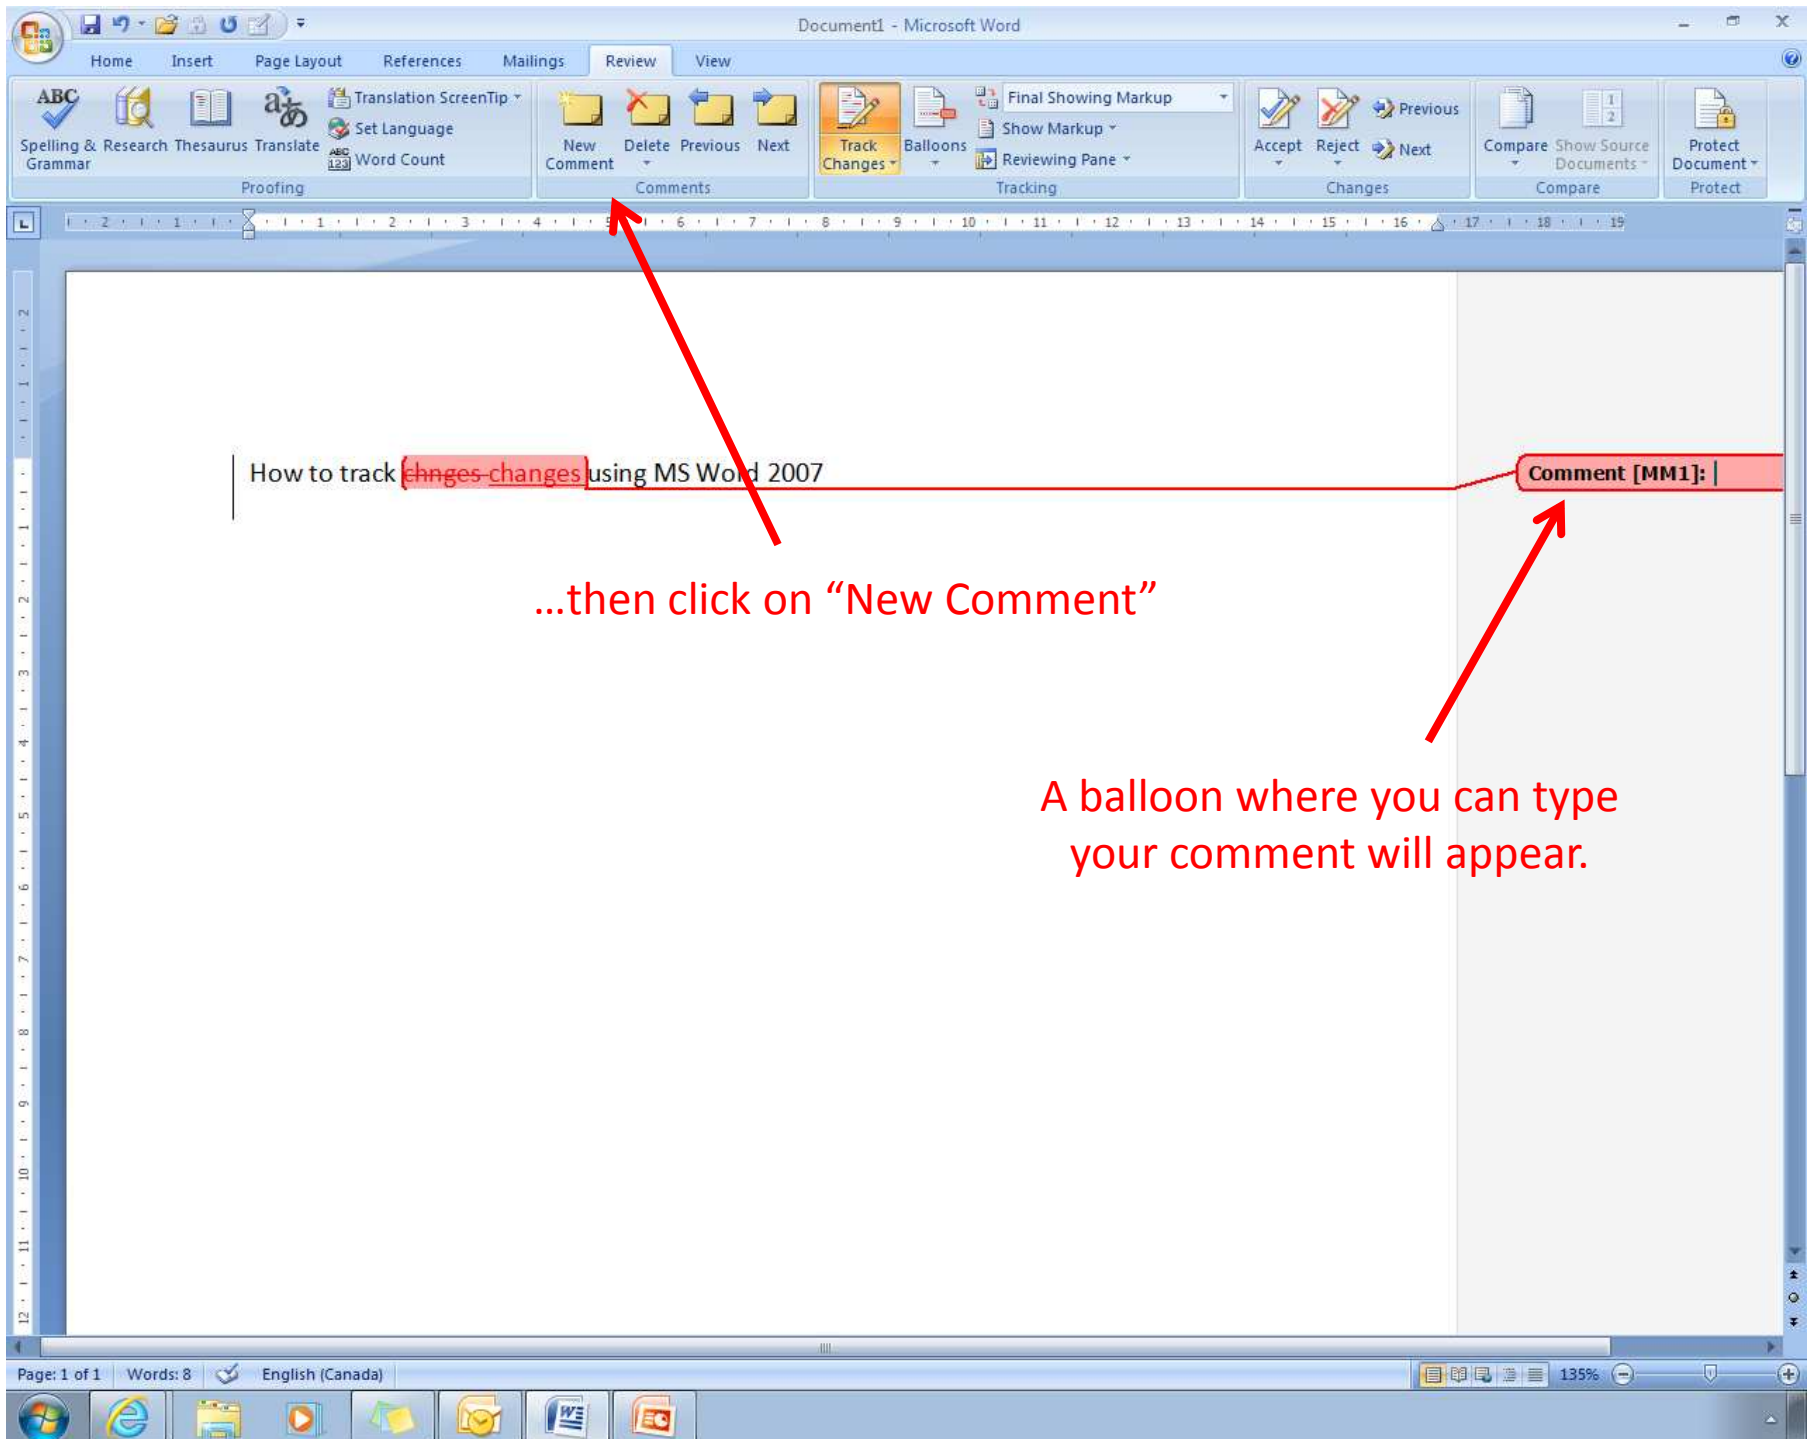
Document1 - Microsoft Word

Home Insert Page Layout References Mailings Review View

Spelling & Grammar Research Thesaurus Translate Translation ScreenTip Set Language Word Count
Proofing

New Comment Delete Previous Next
Comments

Track Changes Balloons Final Showing Markup Show Markup Reviewing Pane
Tracking

Accept Reject Previous Next
Changes

Compare Show Source Documents
Compare

Protect Document
Protect

How to track chnges changes using MS Word 2007

Comment [MM1]:

…then click on “New Comment”

A balloon where you can type your comment will appear.

Page: 1 of 1 Words: 8 English (Canada) 135%